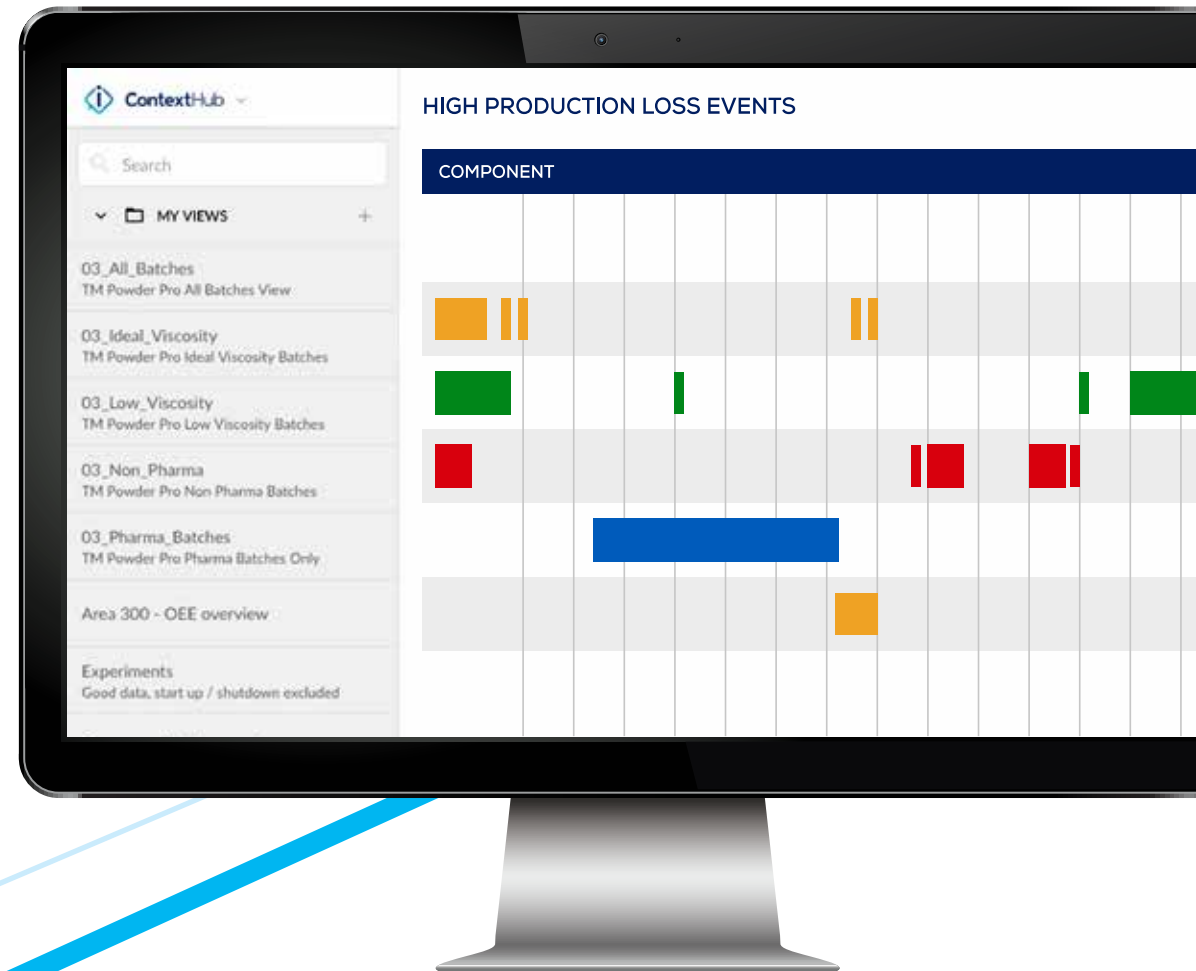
ContextHub

Search

MY VIEWS

03_All_Batches
TM Powder Pro All Batches View

03_Ideal_Viscosity
TM Powder Pro Ideal Viscosity Batches

03_Low_Viscosity
TM Powder Pro Low Viscosity Batches

03_Non_Pharma
TM Powder Pro Non Pharma Batches

03_Pharma_Batches
TM Powder Pro Pharma Batches Only

Area 300 - OEE overview

Experiments
Good data, start up / shutdown excluded

HIGH PRODUCTION LOSS EVENTS

COMPONENT